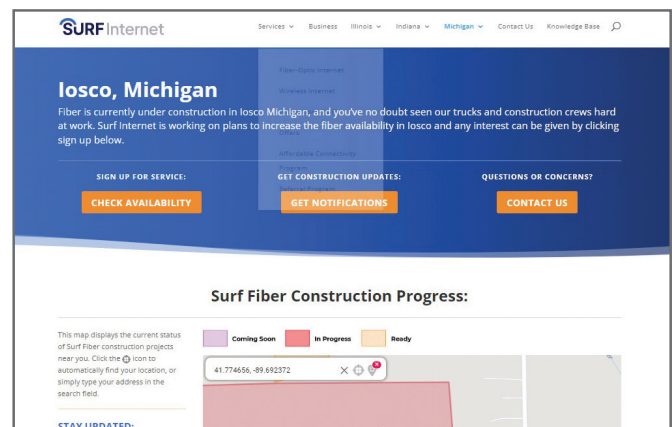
SURF Internet

Services ⌄ Business Illinois ⌄ Indiana ⌄ Michigan ⌄ Contact Us Knowledge Base

Fiber Optic Internet
Wireless Internet
Affordable Connectivity
Referral Program

Iosco, Michigan

Fiber is currently under construction in Iosco Michigan, and you've no doubt seen our trucks and construction crews hard at work. Surf Internet is working on plans to increase the fiber availability in Iosco and any interest can be given by clicking sign up below.

SIGN UP FOR SERVICE:
CHECK AVAILABILITY

GET CONSTRUCTION UPDATES:
GET NOTIFICATIONS

QUESTIONS OR CONCERNS?
CONTACT US

Surf Fiber Construction Progress:

This map displays the current status of Surf Fiber construction projects near you. Click the icon to automatically find your location, or simply type your address in the search field.

STAY UPDATED:

Coming Soon
In Progress
Ready

41.774656, -89.692372